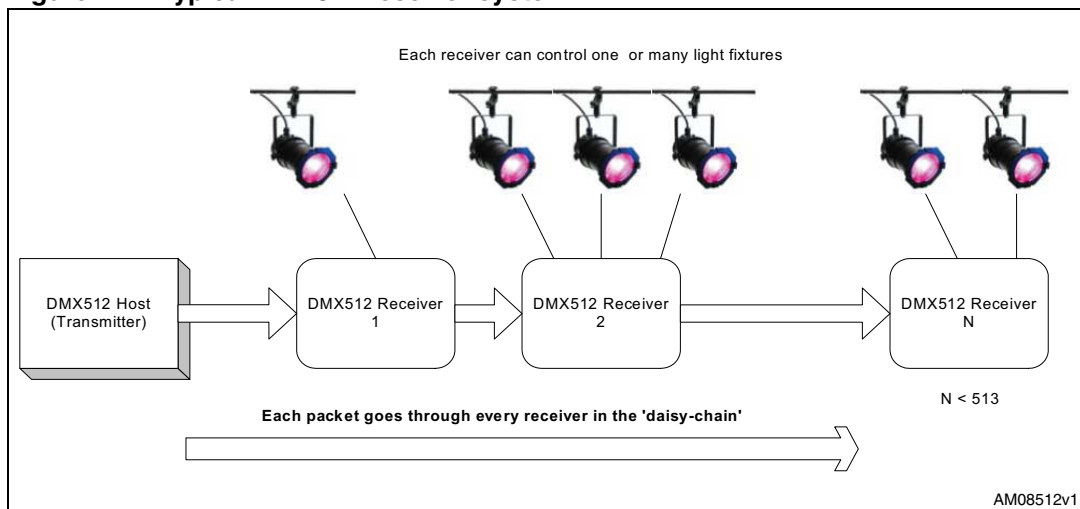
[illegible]

Each receiver can control one or many light fixtures

DMX512 Host (Transmitter)

DMX512 Receiver 1

DMX512 Receiver 2

DMX512 Receiver N

N < 513

Each packet goes through every receiver in the 'daisy-chain'

AM08512v1